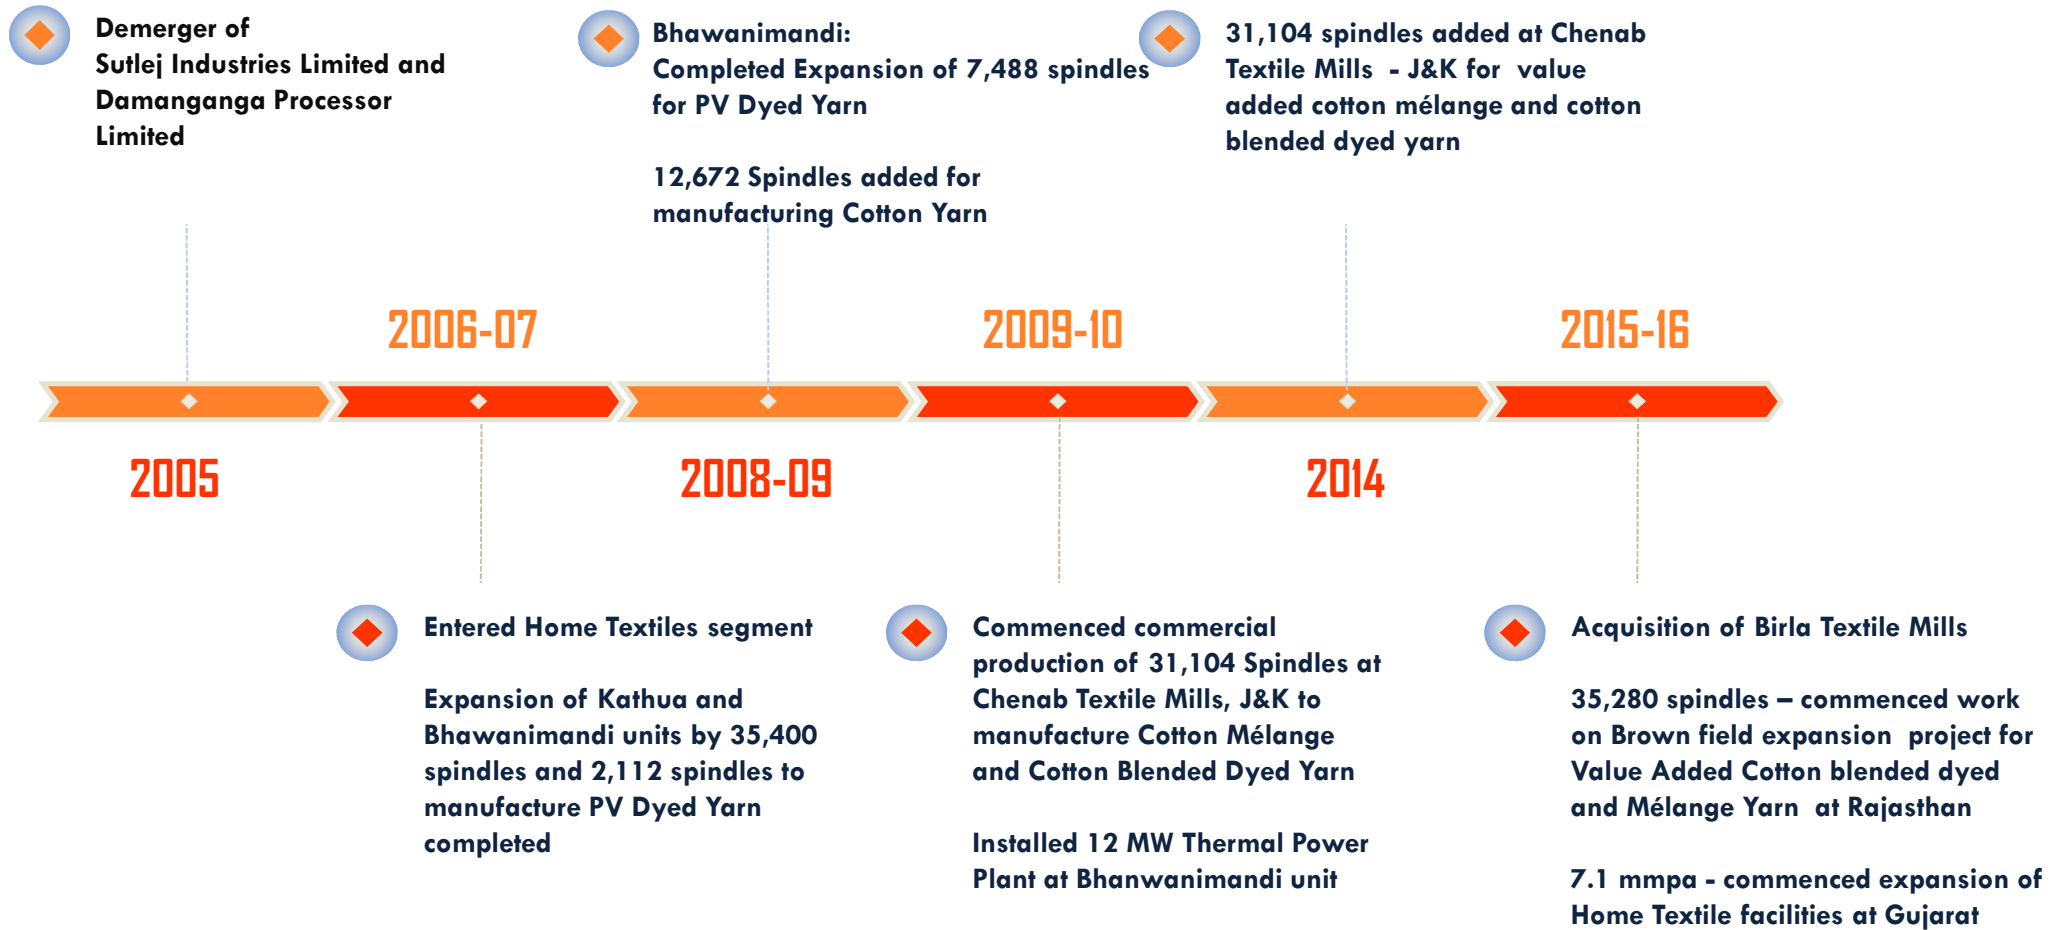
Demerger of Sutlej Industries Limited and Damanganga Processor Limited

Bhawanimandi: Completed Expansion of 7,488 spindles for PV Dyed Yarn

12,672 Spindles added for manufacturing Cotton Yarn

31,104 spindles added at Chenab Textile Mills - J&K for value added cotton mélange and cotton blended dyed yarn

2006-07

2009-10

2015-16

2005

2008-09

2014

Entered Home Textiles segment

Expansion of Kathua and Bhawanimandi units by 35,400 spindles and 2,112 spindles to manufacture PV Dyed Yarn completed

Commenced commercial production of 31,104 Spindles at Chenab Textile Mills, J&K to manufacture Cotton Mélange and Cotton Blended Dyed Yarn

Installed 12 MW Thermal Power Plant at Bhanwanimandi unit

Acquisition of Birla Textile Mills

35,280 spindles – commenced work on Brown field expansion project for Value Added Cotton blended dyed and Mélange Yarn at Rajasthan

7.1 mmpa - commenced expansion of Home Textile facilities at Gujarat